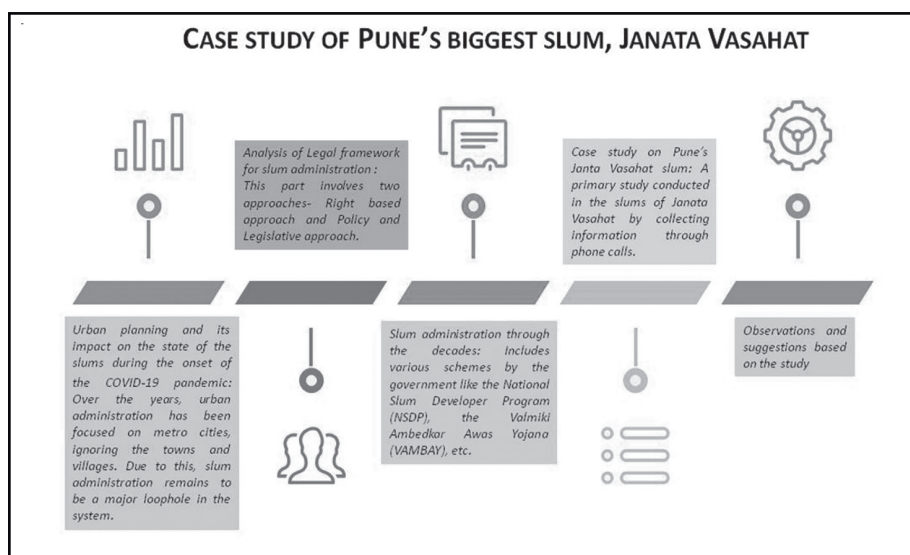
CASE STUDY OF PUNE'S BIGGEST SLUM, JANATA VASAHAT

Analysis of Legal framework for slum administration : This part involves two approaches- Right based approach and Policy and Legislative approach.

Case study on Pune's Janta Vasahat slum: A primary study conducted in the slums of Janata Vasahat by collecting information through phone calls.

Urban planning and its impact on the state of the slums during the onset of the COVID-19 pandemic: Over the years, urban administration has been focused on metro cities, ignoring the towns and villages. Due to this, slum administration remains to be a major loophole in the system.

Slum administration through the decades: Includes various schemes by the government like the National Slum Developer Program (NSDP), the Valmiki Ambedkar Awas Yojana (VAMBAY), etc.

Observations and suggestions based on the study